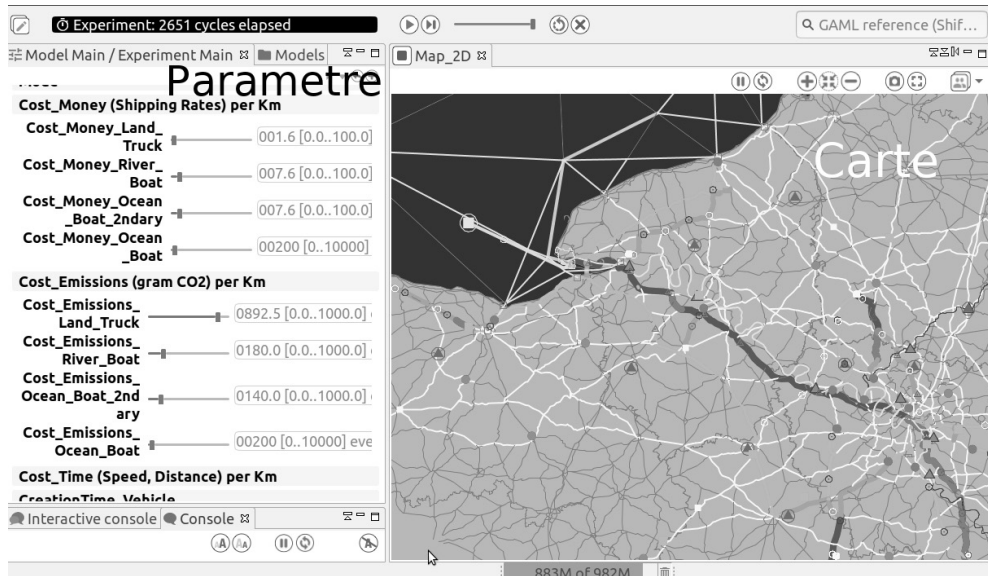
Experiment: 2651 cycles elapsed

GAML reference (Shif...

Model Main / Experiment Main ⊠ Models

Map_2D ⊠

Parametre

Cost_Money (Shipping Rates) per Km

Cost_Money_Land_Truck 001.6 [0.0..100.0]

Cost_Money_River_Boat 007.6 [0.0..100.0]

Cost_Money_Ocean_Boat_2ndary 007.6 [0.0..100.0]

Cost_Money_Ocean_Boat 00200 [0..10000]

Cost_Emissions (gram CO2) per Km

Cost_Emissions_Land_Truck 0892.5 [0.0..1000.0]

Cost_Emissions_River_Boat 0180.0 [0.0..1000.0]

Cost_Emissions_Ocean_Boat_2ndary 0140.0 [0.0..1000.0]

Cost_Emissions_Ocean_Boat 00200 [0..10000] eve

Cost_Time (Speed, Distance) per Km

CreationTime_Vehicle

Carte

Interactive console Console ⊠

883M of 982M